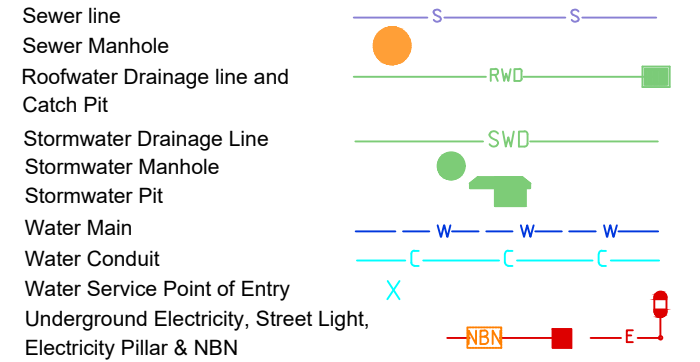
Sewer line
S S
Sewer Manhole
Roofwater Drainage line and Catch Pit
RWD
Stormwater Drainage Line
SWD
Stormwater Manhole
Stormwater Pit
Water Main
W W W
Water Conduit
C C C
Water Service Point of Entry
X
Underground Electricity, Street Light, Electricity Pillar & NBN
NBN
E